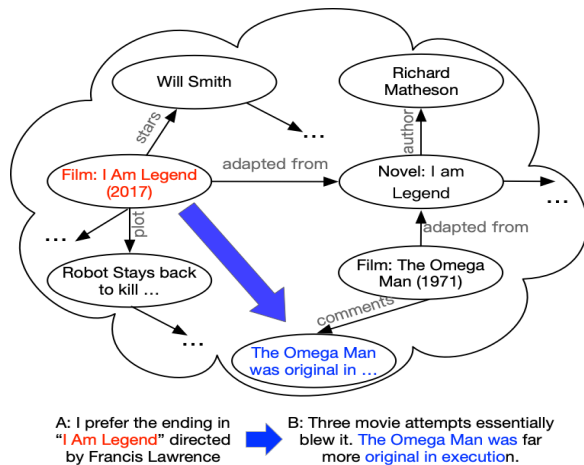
Will Smith

Richard Matheson

stars

...

author

Film: I Am Legend (2017)

adapted from

Novel: I am Legend

...

...

plot

adapted from

Robot Stays back to kill ...

Film: The Omega Man (1971)

comments

...

The Omega Man was original in ...

A: I prefer the ending in "I Am Legend" directed by Francis Lawrence

B: Three movie attempts essentially blew it. The Omega Man was far more original in execution.